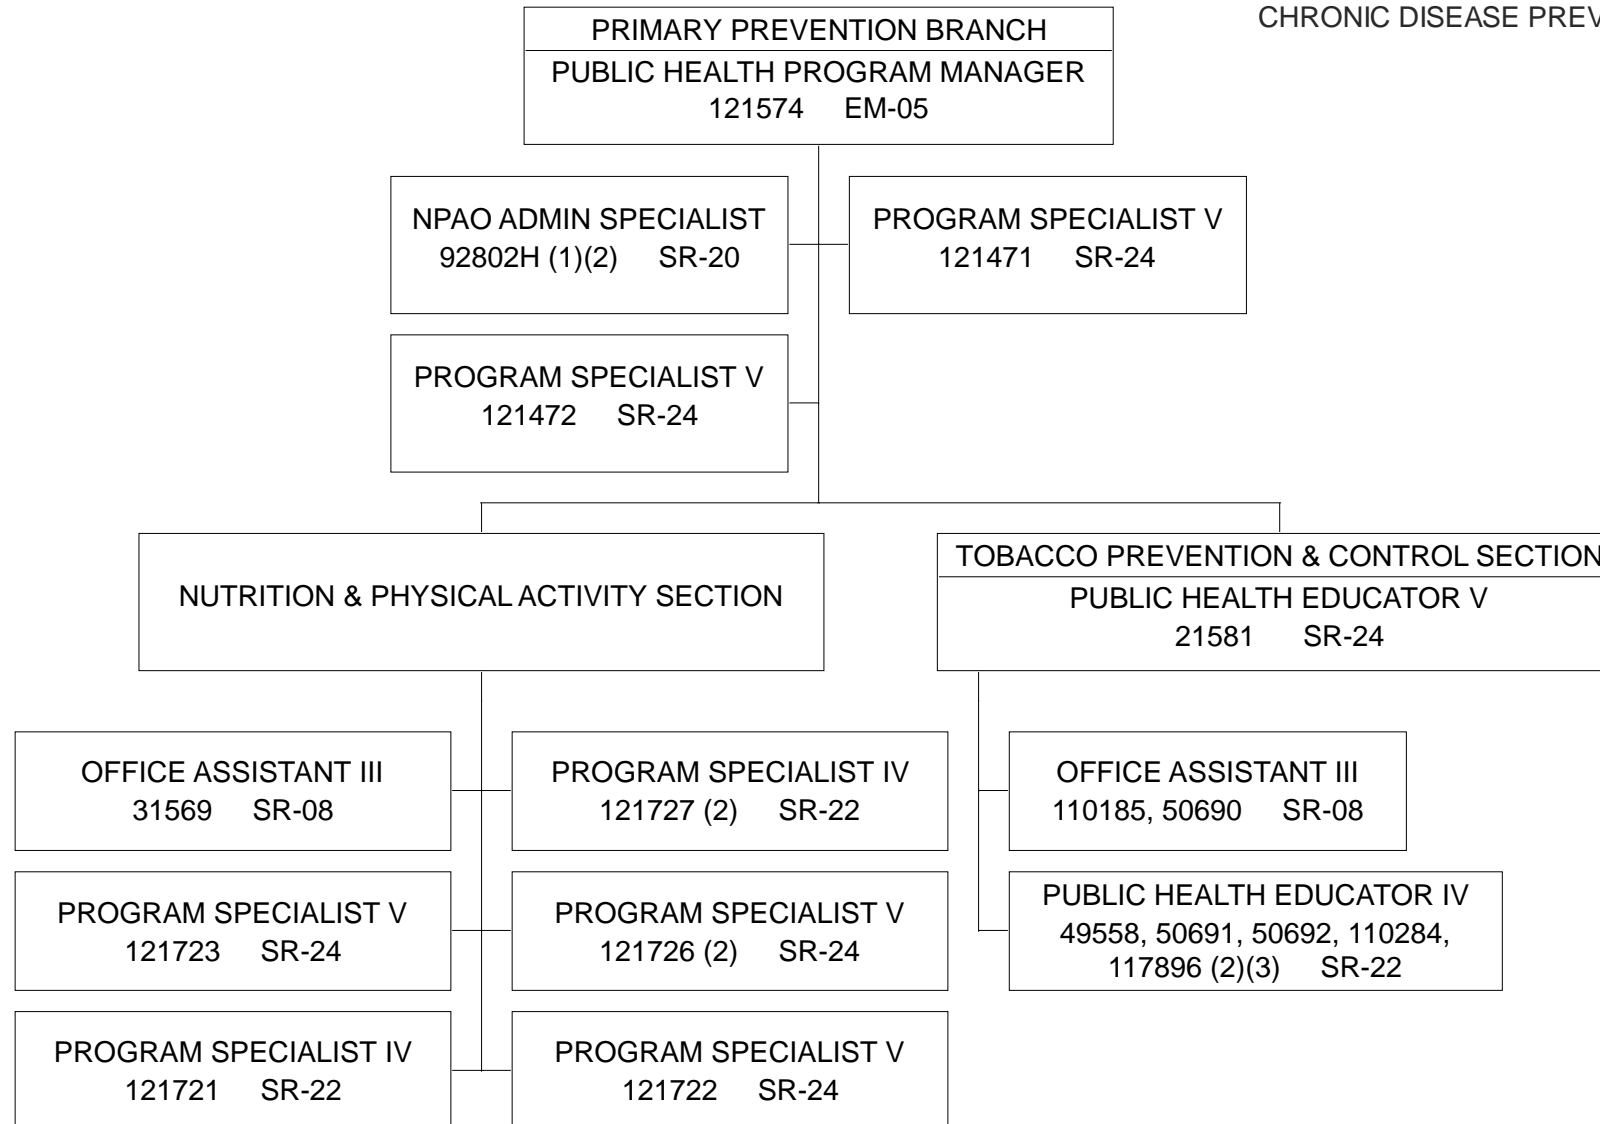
CHRONIC DISEASE PREV

PRIMARY PREVENTION BRANCH
PUBLIC HEALTH PROGRAM MANAGER
121574 EM-05

NPAO ADMIN SPECIALIST
92802H (1)(2) SR-20

PROGRAM SPECIALIST V
121471 SR-24

PROGRAM SPECIALIST V
121472 SR-24

NUTRITION & PHYSICAL ACTIVITY SECTION

TOBACCO PREVENTION & CONTROL SECTION
PUBLIC HEALTH EDUCATOR V
21581 SR-24

OFFICE ASSISTANT III
31569 SR-08

PROGRAM SPECIALIST IV
121727 (2) SR-22

PROGRAM SPECIALIST V
121723 SR-24

PROGRAM SPECIALIST V
121726 (2) SR-24

PROGRAM SPECIALIST IV
121721 SR-22

PROGRAM SPECIALIST V
121722 SR-24

OFFICE ASSISTANT III
110185, 50690 SR-08

PUBLIC HEALTH EDUCATOR IV
49558, 50691, 50692, 110284, 117896 (2)(3) SR-22